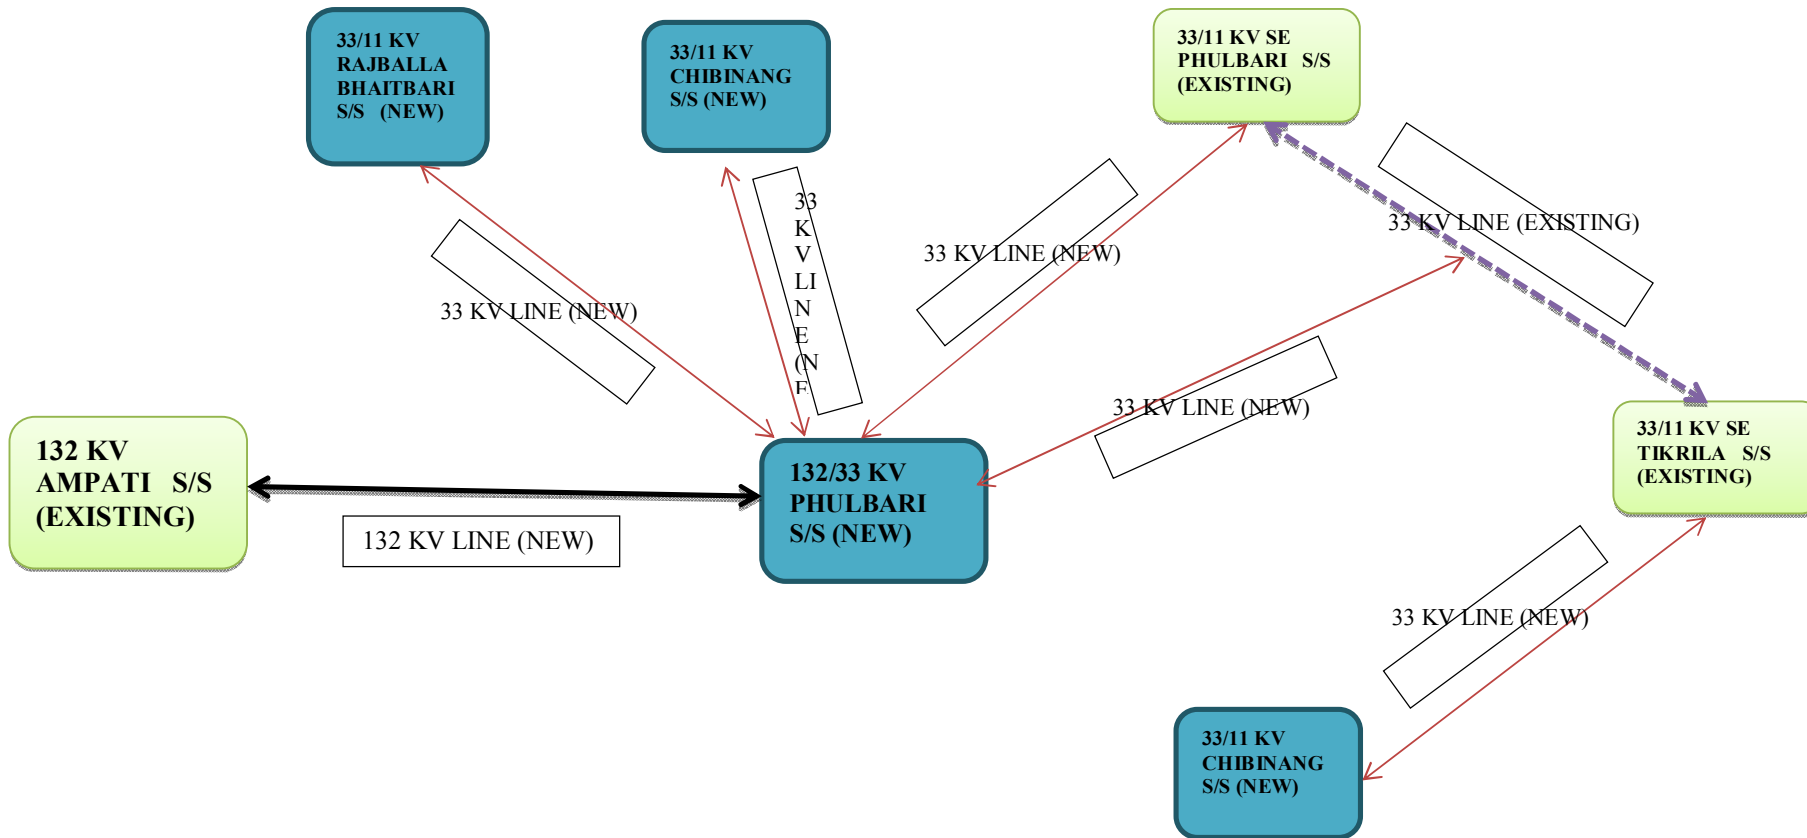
33/11 KV RAJBALLA BHAITBARI S/S (NEW)

33/11 KV CHIBINANG S/S (NEW)

33/11 KV SE PHULBARI S/S (EXISTING)

33 KV LINE (NEW)

33 K V LI N E (N E

33 KV LINE (NEW)

33 KV LINE (EXISTING)

33 KV LINE (NEW)

132 KV AMPATI S/S (EXISTING)

132/33 KV PHULBARI S/S (NEW)

33/11 KV SE TIKRILA S/S (EXISTING)

132 KV LINE (NEW)

33 KV LINE (NEW)

33/11 KV CHIBINANG S/S (NEW)